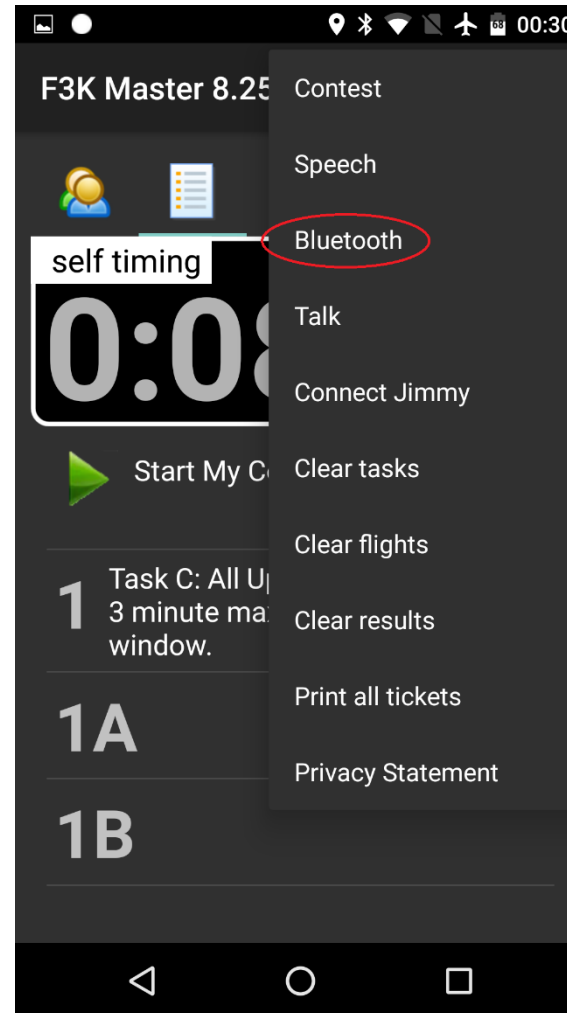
68 00:30

F3K Master 8.25

self timing

0:08

Start My C

1 Task C: All U
3 minute ma
window.

1A

1B

Contest

Speech

Bluetooth

Talk

Connect Jimmy

Clear tasks

Clear flights

Clear results

Print all tickets

Privacy Statement